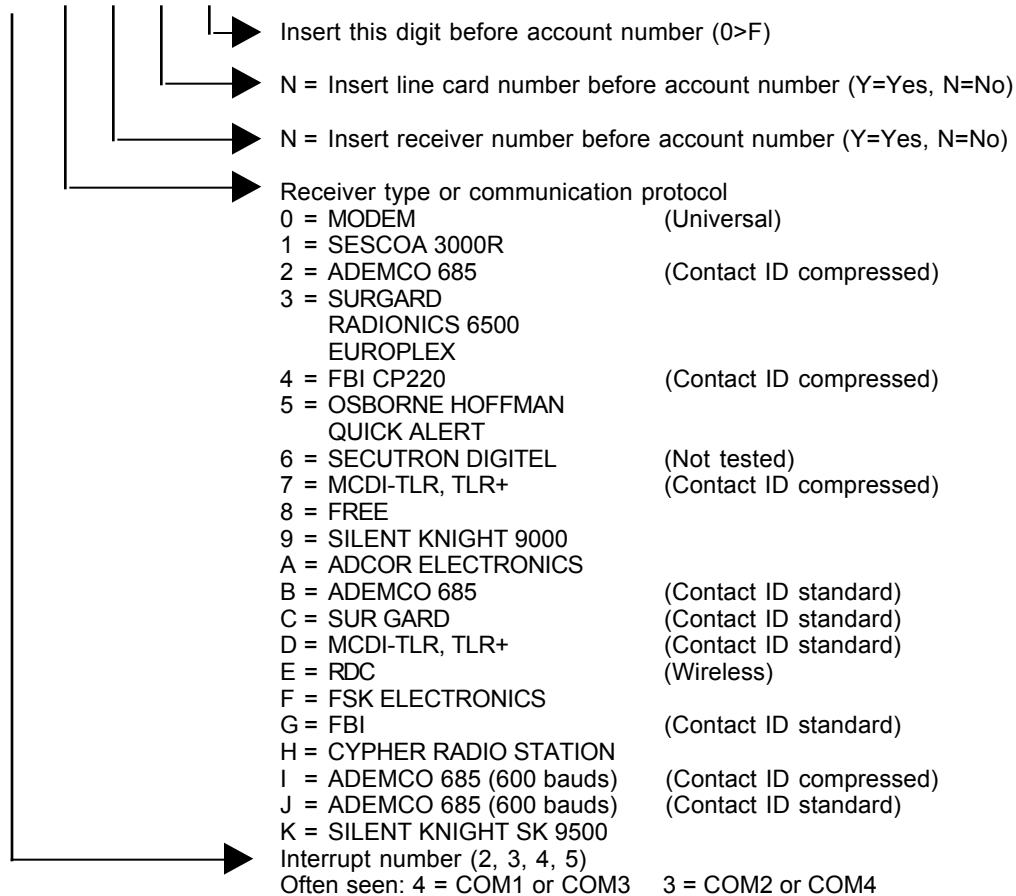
Insert this digit before account number (0>F)

N = Insert line card number before account number (Y=Yes, N=No)

N = Insert receiver number before account number (Y=Yes, N=No)

Receiver type or communication protocol
0 = MODEM (Universal)
1 = SESCOA 3000R
2 = ADEMCO 685 (Contact ID compressed)
3 = SURGARD
RADIONICS 6500
EUROPLEX
4 = FBI CP220 (Contact ID compressed)
5 = OSBORNE HOFFMAN
QUICK ALERT
6 = SECUTRON DIGITEL (Not tested)
7 = MCDI-TLR, TLR+ (Contact ID compressed)
8 = FREE
9 = SILENT KNIGHT 9000
A = ADCOR ELECTRONICS
B = ADEMCO 685 (Contact ID standard)
C = SUR GARD (Contact ID standard)
D = MCDI-TLR, TLR+ (Contact ID standard)
E = RDC (Wireless)
F = FSK ELECTRONICS
G = FBI (Contact ID standard)
H = CYPHER RADIO STATION
I = ADEMCO 685 (600 bauds) (Contact ID compressed)
J = ADEMCO 685 (600 bauds) (Contact ID standard)
K = SILENT KNIGHT SK 9500

Interrupt number (2, 3, 4, 5)
Often seen: 4 = COM1 or COM3 3 = COM2 or COM4